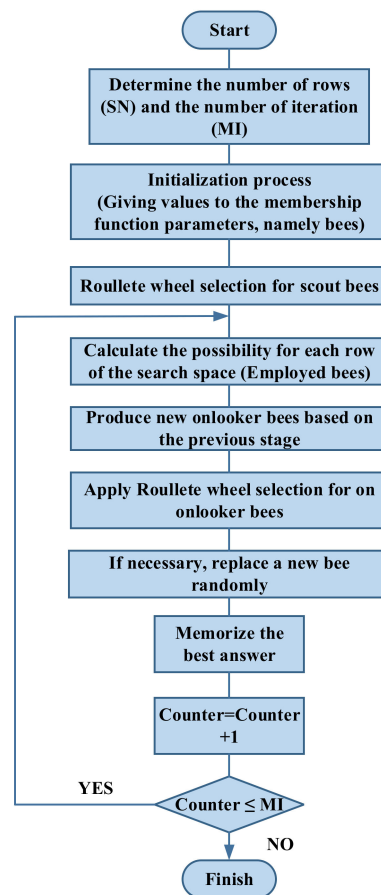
Start

Determine the number of rows (SN) and the number of iteration (MI)

Initialization process (Giving values to the membership function parameters, namely bees)

Roullete wheel selection for scout bees

Calculate the possibility for each row of the search space (Employed bees)

Produce new onlooker bees based on the previous stage

Apply Roullete wheel selection for on onlooker bees

If necessary, replace a new bee randomly

Memorize the best answer

Counter=Counter +1

YES

Counter ≤ MI

NO

Finish